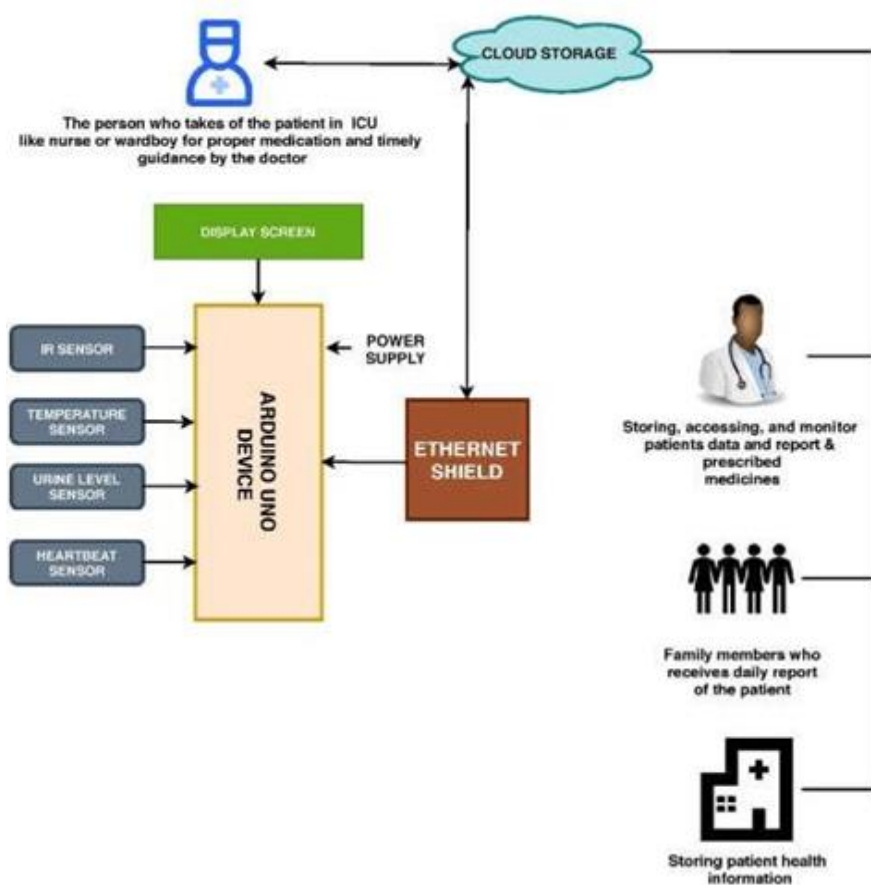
CLOUD STORAGE

The person who takes of the patient in ICU like nurse or wardboy for proper medication and timely guidance by the doctor

DISPLAY SCREEN

IR SENSOR

TEMPERATURE SENSOR

URINE LEVEL SENSOR

HEARTBEAT SENSOR

ARDUINO UNO DEVICE

POWER SUPPLY

ETHERNET SHIELD

Storing, accessing, and monitor patients data and report & prescribed medicines

Family members who receives daily report of the patient

Storing patient health information